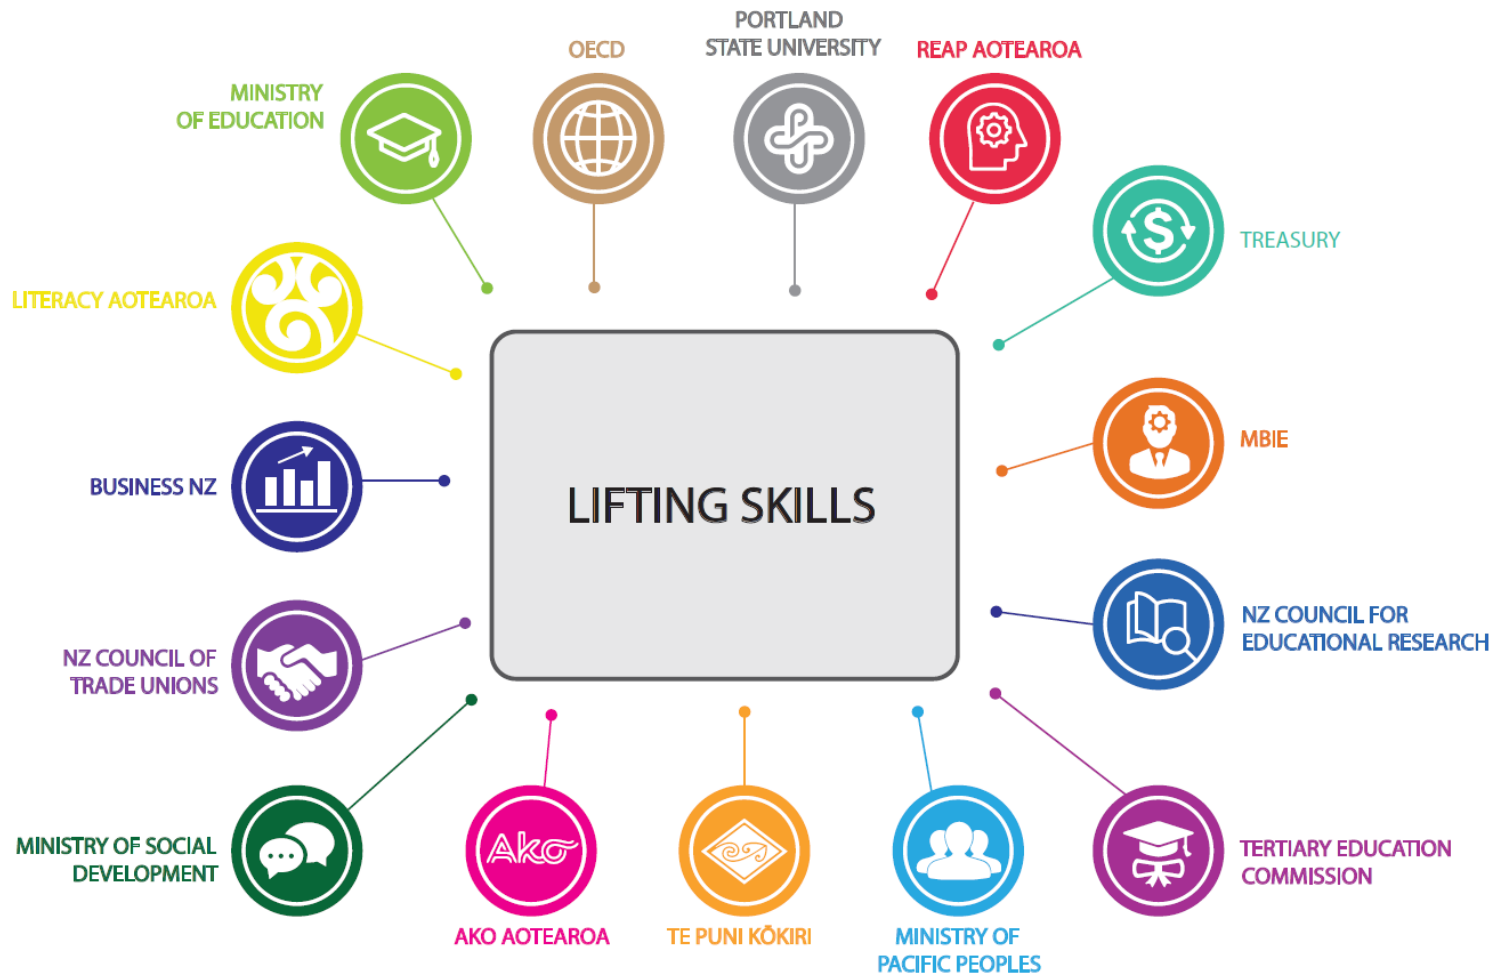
OECD

PORTLAND STATE UNIVERSITY

REAP AOTEAROA

MINISTRY OF EDUCATION

TREASURY

LITERACY AOTEAROA

MBIE

BUSINESS NZ

LIFTING SKILLS

NZ COUNCIL FOR EDUCATIONAL RESEARCH

NZ COUNCIL OF TRADE UNIONS

MINISTRY OF SOCIAL DEVELOPMENT

Ako

AKO AOTEAROA

TE PUNI KŌKIRI

MINISTRY OF PACIFIC PEOPLES

TERTIARY EDUCATION COMMISSION